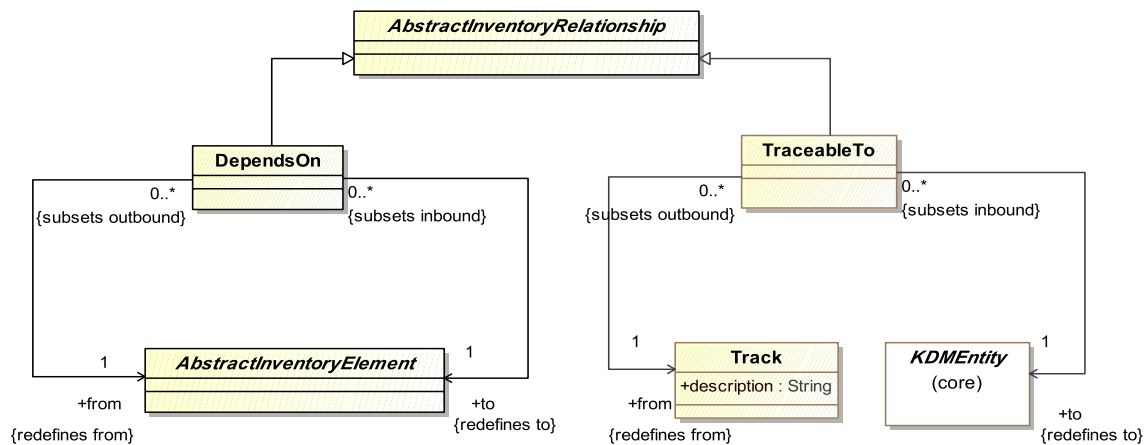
AbstractInventoryRelationship

DependsOn

0..*
{subsets outbound}

0..*
{subsets inbound}

1

AbstractInventoryElement

1

+from
{redefines from}

+to
{redefines to}

TraceableTo

0..*
{subsets outbound}

0..*
{subsets inbound}

1

Track
+description : String

+from
{redefines from}

KDMEntity
(core)

1

+to
{redefines to}